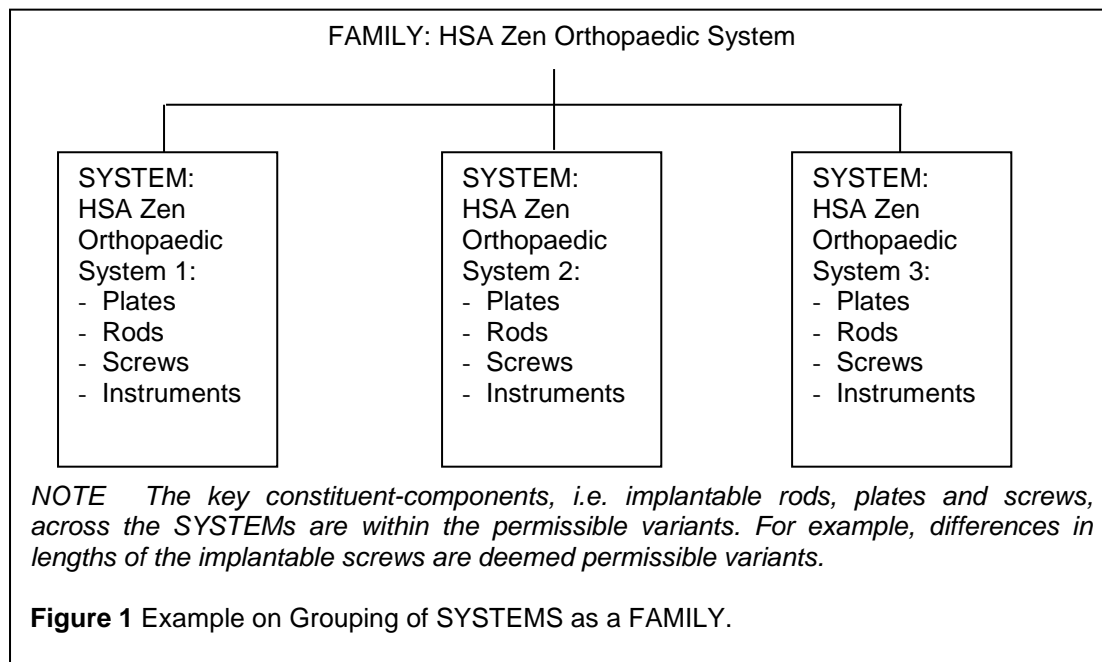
FAMILY: HSA Zen Orthopaedic System

SYSTEM:
HSA Zen
Orthopaedic
System 1:
- Plates
- Rods
- Screws
- Instruments

SYSTEM:
HSA Zen
Orthopaedic
System 2:
- Plates
- Rods
- Screws
- Instruments

SYSTEM:
HSA Zen
Orthopaedic
System 3:
- Plates
- Rods
- Screws
- Instruments

*NOTE The key constituent-components, i.e. implantable rods, plates and screws, across the SYSTEMs are within the permissible variants. For example, differences in lengths of the implantable screws are deemed permissible variants.*

**Figure 1** Example on Grouping of SYSTEMS as a FAMILY.